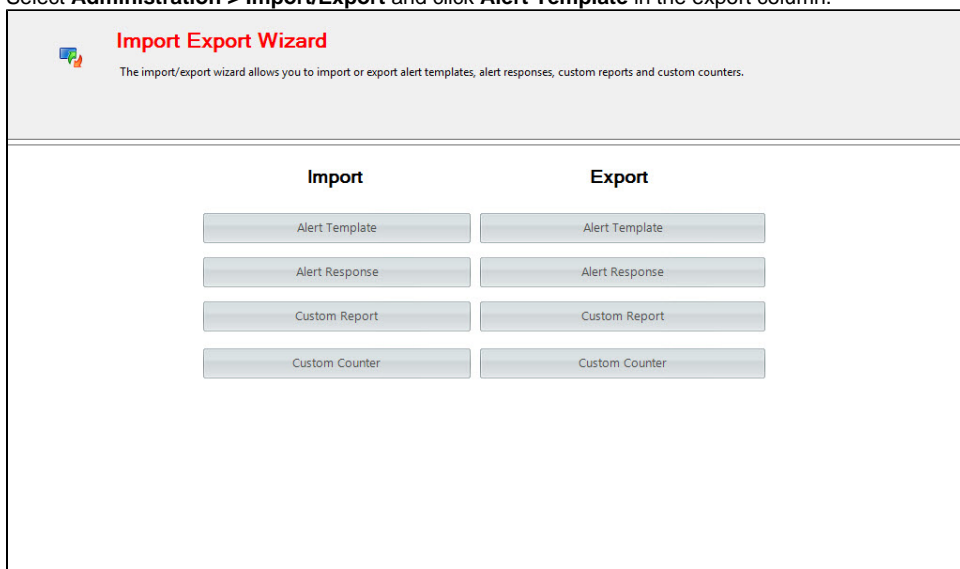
Select **Administration > Import/Export** and click **Alert Template** in the export column.

Import Export Wizard

The import/export wizard allows you to import or export alert templates, alert responses, custom reports and custom counters.

Import

Alert Template

Alert Response

Custom Report

Custom Counter

Export

Alert Template

Alert Response

Custom Report

Custom Counter